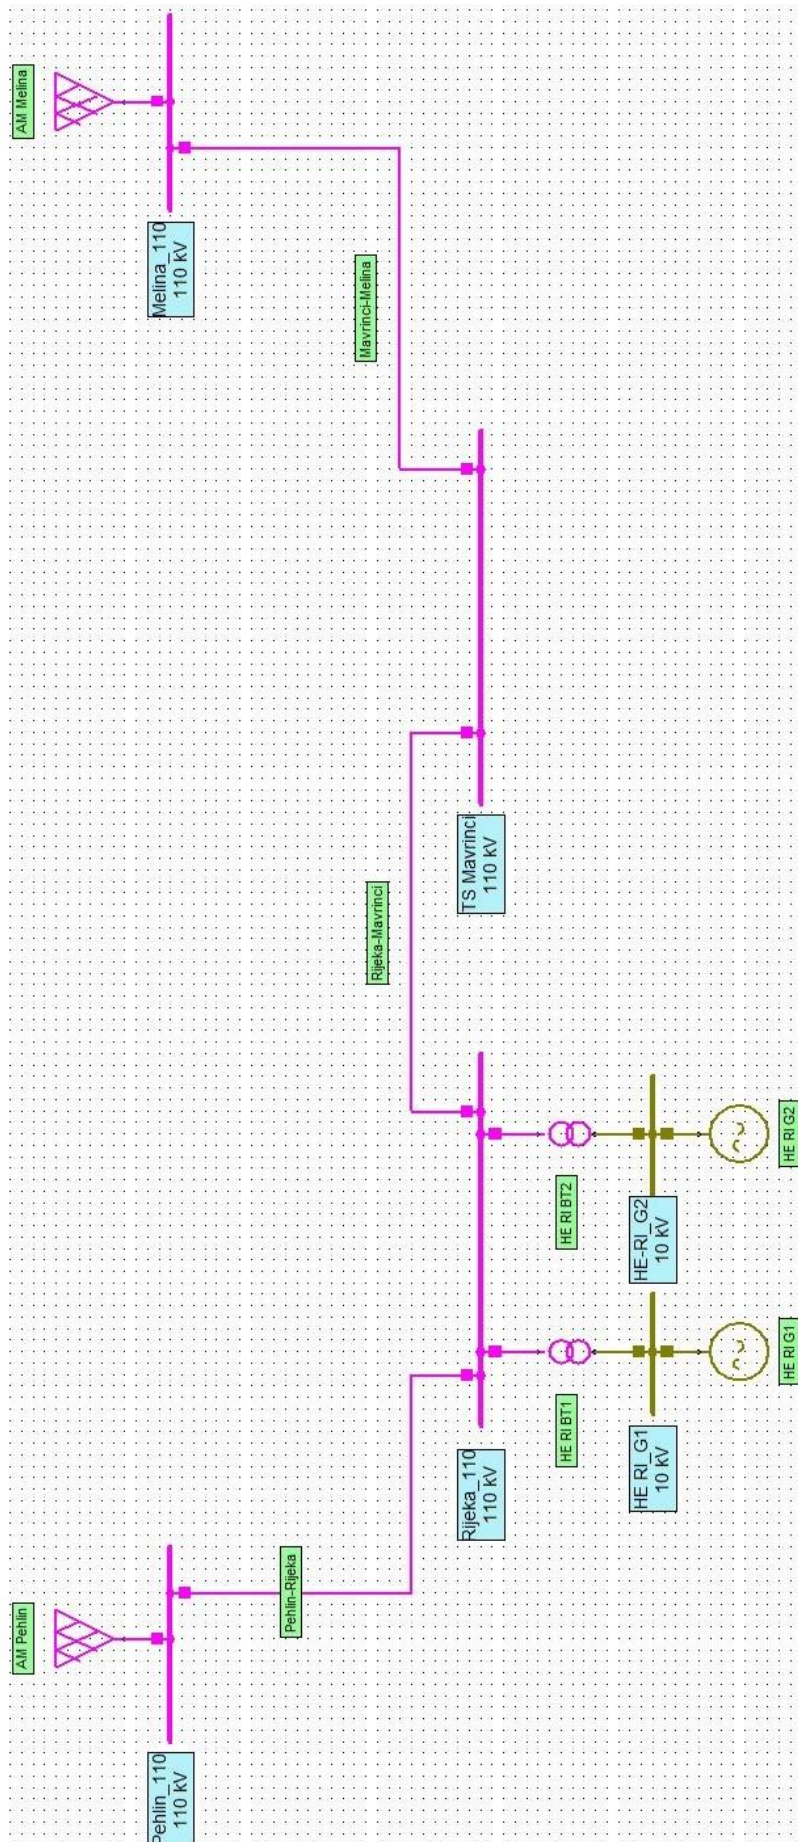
AM Melina

Melina_110
110 kV

Mavrinci-Melina

TS Mavrinci
110 kV

Rijeka-Mavrinci

HE RI BT2

HE-RI_G2
10 kV

HE RI G2

HE RI BT1

HE RI_G1
10 kV

HE RI G1

Rijeka_110
110 kV

Pehlin-Rijeka

AM Pehlin

Pehlin_110
110 kV